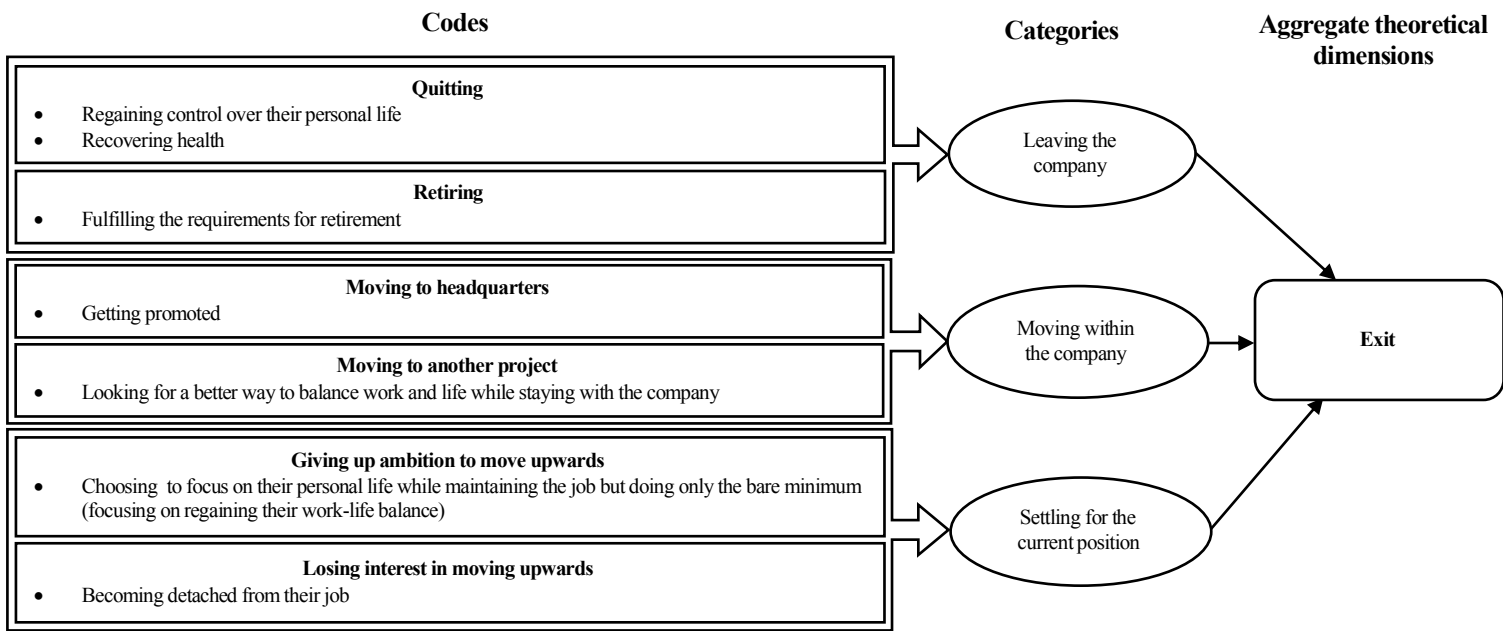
Codes

Categories

Aggregate theoretical dimensions

Quitting
- Regaining control over their personal life
- Recovering health

Retiring
- Fulfilling the requirements for retirement

Leaving the company

Moving to headquarters
- Getting promoted

Moving to another project
- Looking for a better way to balance work and life while staying with the company

Moving within the company

Giving up ambition to move upwards
- Choosing to focus on their personal life while maintaining the job but doing only the bare minimum (focusing on regaining their work-life balance)

Losing interest in moving upwards
- Becoming detached from their job

Settling for the current position

Exit